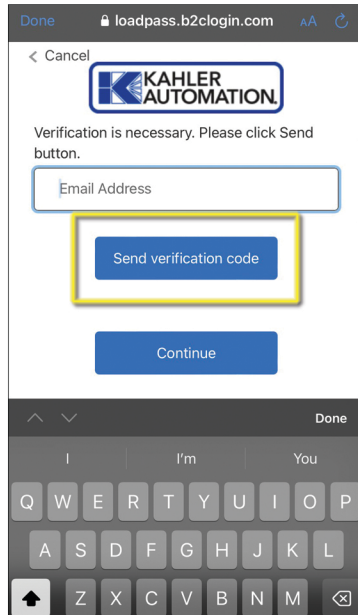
Done loadpass.b2clogin.com AA

< Cancel

KAHLER AUTOMATION.

Verification is necessary. Please click Send button.

Email Address

Send verification code

Continue

Done

I I'm You

Q W E R T Y U I O P
A S D F G H J K L
Z X C V B N M